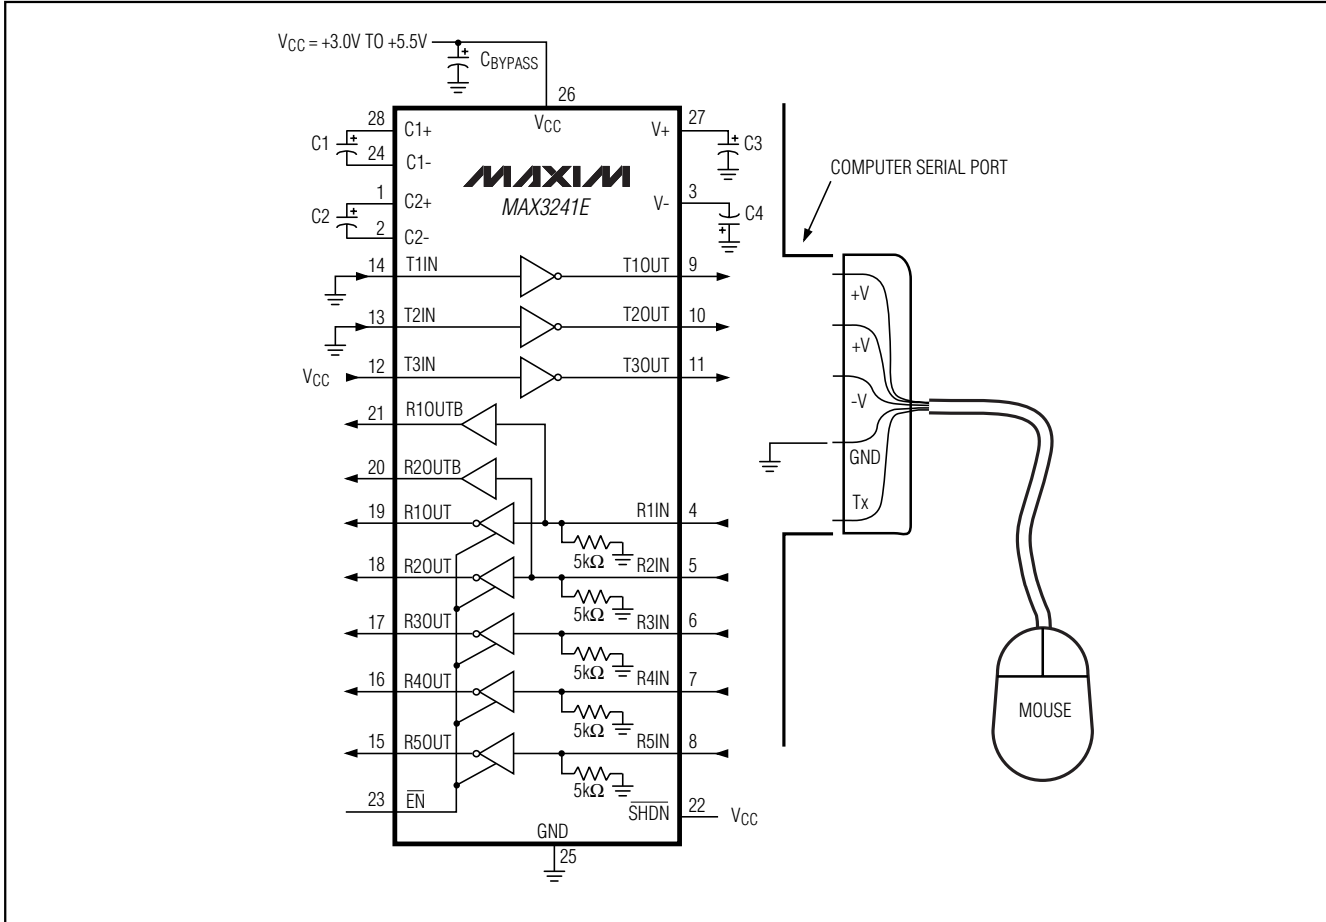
$V_{CC}$ = +3.0V TO +5.5V

$C_{BYPASS}$

26

$V_{CC}$

28 C1+

C1

24 C1-

1 C2+

C2

2 C2-

MAXIM

MAX3241E

27 V+

C3

3 V-

C4

COMPUTER SERIAL PORT

14 T1IN

T1OUT 9

13 T2IN

T2OUT 10

$V_{CC}$

12 T3IN

T3OUT 11

21 R1OUTB

20 R2OUTB

19 R1OUT

R1IN 4

5kΩ

18 R2OUT

R2IN 5

5kΩ

17 R3OUT

R3IN 6

5kΩ

16 R4OUT

R4IN 7

5kΩ

15 R5OUT

R5IN 8

5kΩ

23 $\overline{EN}$

$\overline{SHDN}$ 22 $V_{CC}$

GND

25

+V

+V

-V

GND

Tx

MOUSE